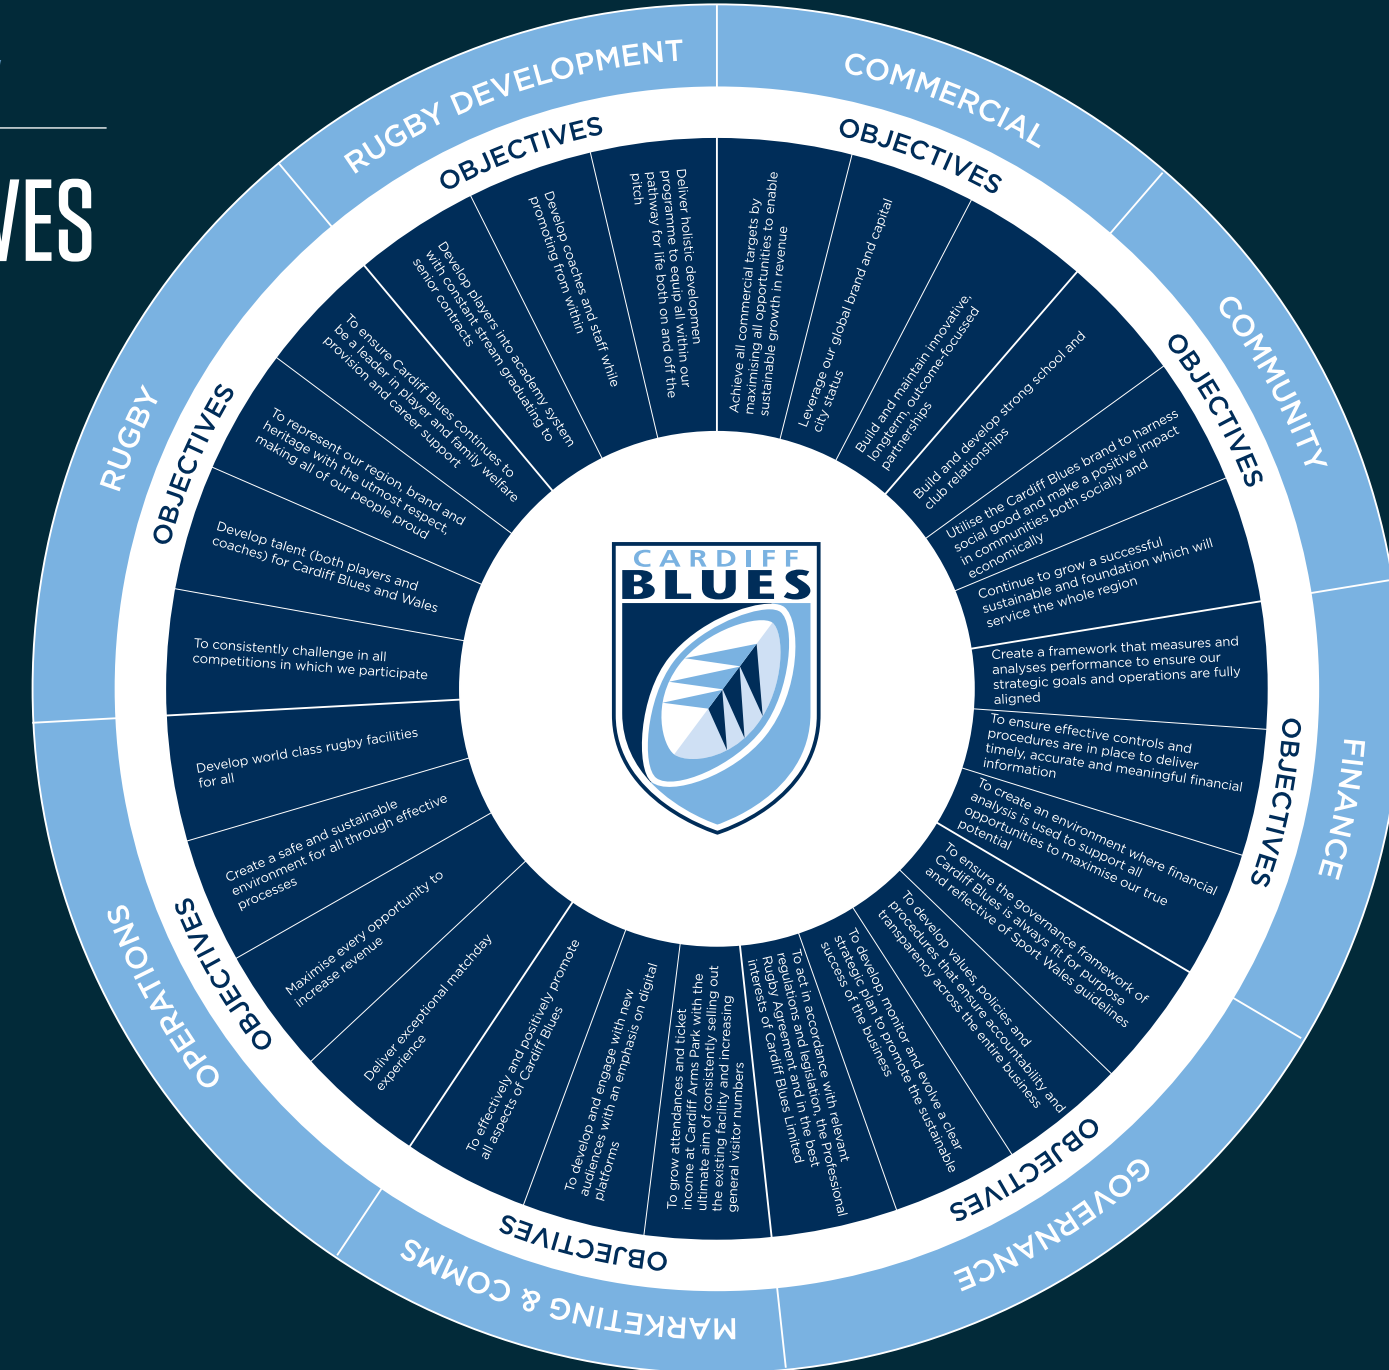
VES

RUGBY DEVELOPMENT
OBJECTIVES
Deliver holistic development programme to equip all within our pathway for life both on and off the pitch
Develop coaches and staff while promoting from within
Develop players into academy system with constant stream graduating to senior contracts
To ensure Cardiff Blues continues to be a leader in player and family welfare provision and career support

COMMERCIAL
OBJECTIVES
Achieve all commercial targets by maximising all opportunities to enable sustainable growth in revenue
Leverage our global brand and capital city status
Build and maintain innovative, longterm, outcome-focussed partnerships

COMMUNITY
OBJECTIVES
Build and develop strong school and club relationships
Utilise the Cardiff Blues brand to harness social good and make a positive impact in communities both socially and economically
Continue to grow a successful sustainable and foundation which will service the whole region

FINANCE
OBJECTIVES
Create a framework that measures and analyses performance to ensure our strategic goals and operations are fully aligned
To ensure effective controls and procedures are in place to deliver timely, accurate and meaningful financial information
To create an environment where financial analysis is used to support all opportunities to maximise our true potential

GOVERNANCE
OBJECTIVES
To ensure the governance framework of Cardiff Blues is always fit for purpose and reflective of Sport Wales guidelines
To develop values, policies and procedures that ensure accountability and transparency across the entire business
To develop monitor and evolve a clear strategic plan to promote the sustainable success of the business
To act in accordance with relevant regulations and legislation, the Professional Rugby Agreement and in the best interests of Cardiff Blues Limited

MARKETING & COMMS
OBJECTIVES
To grow attendances and ticket income at Cardiff Arms Park with the ultimate aim of consistently selling out the existing facility and increasing general visitor numbers
To develop and engage with new audiences with an emphasis on digital platforms
To effectively and positively promote all aspects of Cardiff Blues

OPERATIONS
OBJECTIVES
Deliver exceptional matchday experience
Maximise every opportunity to increase revenue
Create a safe and sustainable environment for all through effective processes
Develop world class rugby facilities for all

RUGBY
OBJECTIVES
To consistently challenge in all competitions in which we participate
Develop talent (both players and coaches) for Cardiff Blues and Wales
To represent our region, brand and heritage with the utmost respect, making all of our people proud

CARDIFF
BLUES